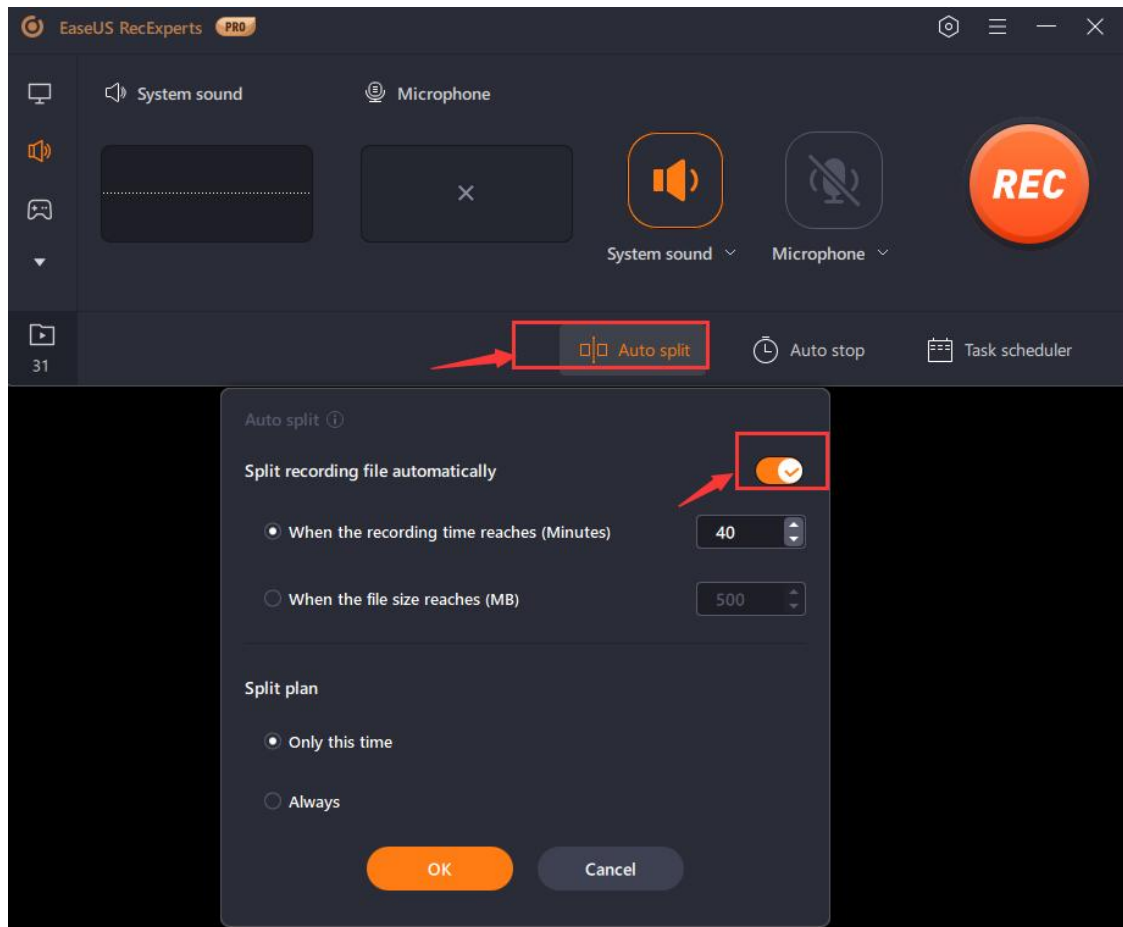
EaseUS RecExperts PRO

System sound

Microphone

×

System sound

Microphone

REC

31

Auto split

Auto stop

Task scheduler

Auto split ⓘ

Split recording file automatically

When the recording time reaches (Minutes)

40

When the file size reaches (MB)

500

Split plan

Only this time

Always

OK

Cancel